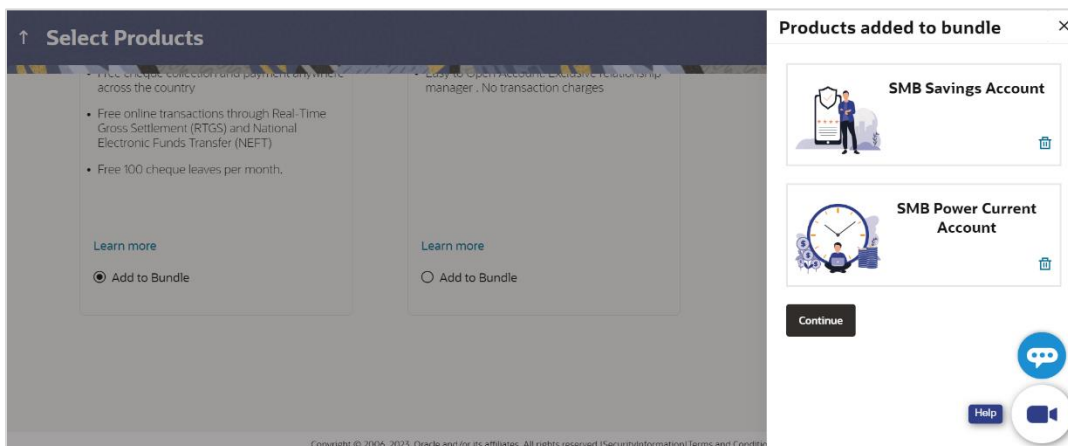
↑ Select Products

• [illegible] across the country

• Free online transactions through Real-Time Gross Settlement (RTGS) and National Electronic Funds Transfer (NEFT)

• Free 100 cheque leaves per month.

Learn more

Add to Bundle

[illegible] manager . No transaction charges

Learn more

Add to Bundle

Products added to bundle

×

SMB Savings Account

SMB Power Current Account

Continue

Help

Copyright © 2006, 2023, Oracle and/or its affiliates. All rights reserved.|SecurityInformation|Terms and Conditi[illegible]